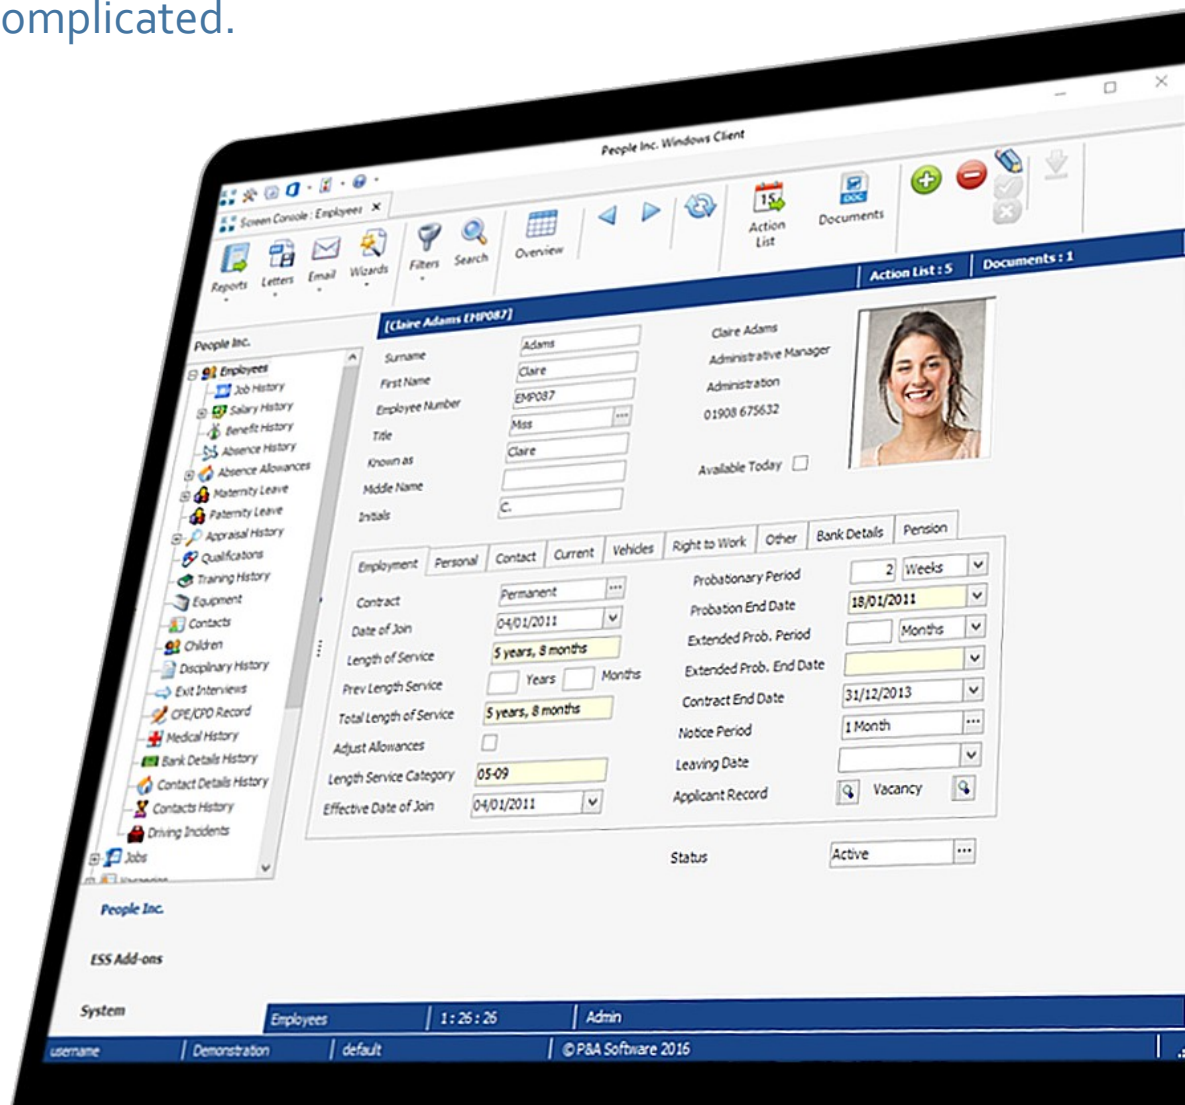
omplicated.

People Inc. Windows Client

Screen Console : Employees ×

Reports Letters Email Wizards Filters Search Overview Action List Documents

Action List : 5 Documents : 1

People Inc.

Employees
Job History
Salary History
Benefit History
Absence History
Absence Allowances
Maternity Leave
Paternity Leave
Appraisal History
Qualifications
Training History
Equipment
Contacts
Children
Disciplinary History
Exit Interviews
CPE/CPD Record
Medical History
Bank Details History
Contact Details History
Contacts History
Driving Incidents
Jobs

[Claire Adams EMP087]

Surname Adams
First Name Claire
Employee Number EMP087
Title Miss
Known as Claire
Middle Name
Initials C.

Claire Adams
Administrative Manager
Administration
01908 675632

Available Today

Employment | Personal | Contact | Current | Vehicles | Right to Work | Other | Bank Details | Pension

Contract Permanent
Date of Join 04/01/2011
Length of Service 5 years, 8 months
Prev Length Service Years Months
Total Length of Service 5 years, 8 months
Adjust Allowances
Length Service Category 05-09
Effective Date of Join 04/01/2011

Probationary Period 2 Weeks
Probation End Date 18/01/2011
Extended Prob. Period Months
Extended Prob. End Date
Contract End Date 31/12/2013
Notice Period 1 Month
Leaving Date
Applicant Record Vacancy

Status Active

People Inc.

ESS Add-ons

System

Employees | 1 : 26 : 26 | Admin

username | Demonstration | default | © P&A Software 2016